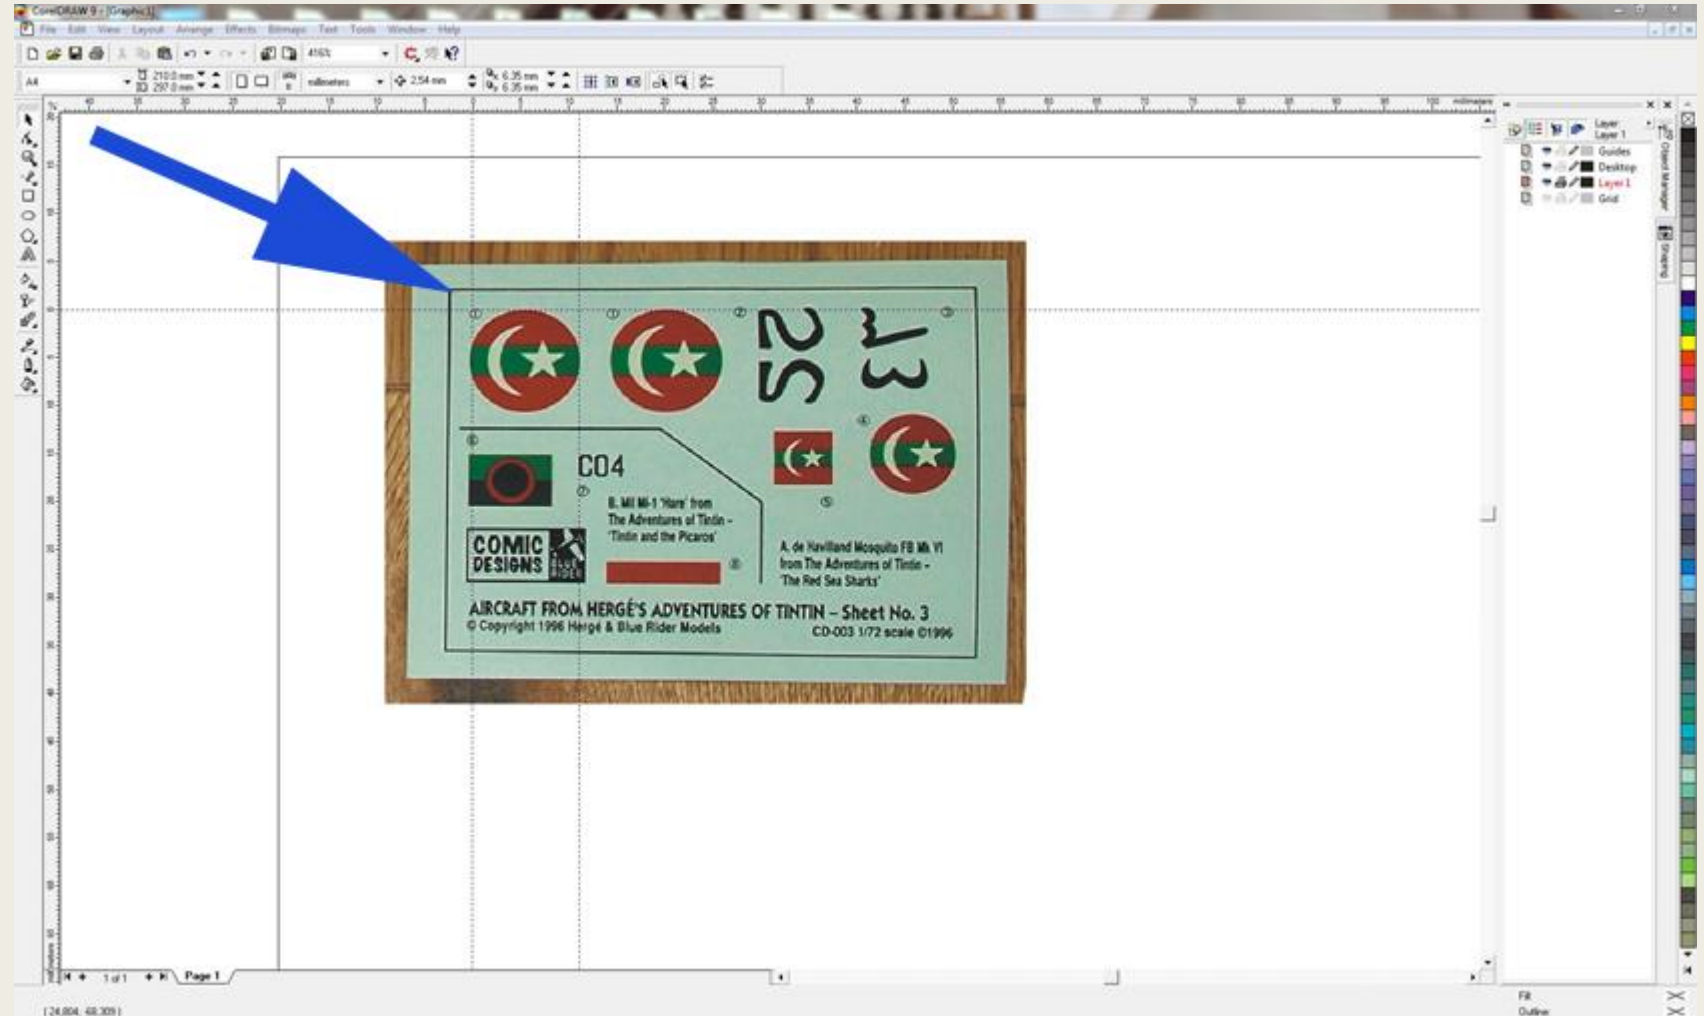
CorelDRAW 9 - [Graphic1]

File Edit View Layout Arrange Effects Bitmaps Text Tools Window Help

416%

A4

210.0 mm
297.0 mm

millimeters

2.54 mm

6.35 mm
6.35 mm

millimeters

Layer
Layer 1

Guides
Desktop
Layer 1
Grid

Object Manager

Shaping

①
①
②
③
52
13
④
⑥
C04
⑦
⑤
8. Mil Mi-1 'Hare' from The Adventures of Tintin - 'Tintin and the Picaros'
COMIC DESIGNS
BLUE RIDER
⑧
A. de Havilland Mosquito FB Mk VI from The Adventures of Tintin - 'The Red Sea Sharks'

AIRCRAFT FROM HERGÉ'S ADVENTURES OF TINTIN – Sheet No. 3
© Copyright 1996 Hergé & Blue Rider Models
CD-003 1/72 scale ©1996

1 of 1
Page 1

(24.804, 68.309)

Fill
Outline